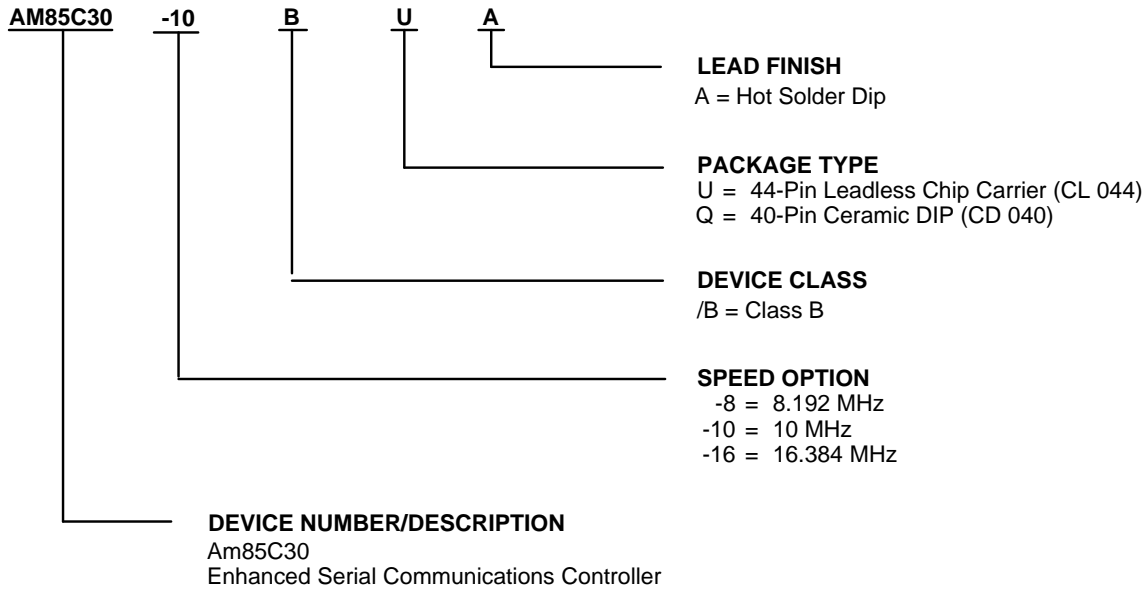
AM85C30 -10 B U A

LEAD FINISH
A = Hot Solder Dip

PACKAGE TYPE
U = 44-Pin Leadless Chip Carrier (CL 044)
Q = 40-Pin Ceramic DIP (CD 040)

DEVICE CLASS
/B = Class B

SPEED OPTION
-8 = 8.192 MHz
-10 = 10 MHz
-16 = 16.384 MHz

DEVICE NUMBER/DESCRIPTION
Am85C30
Enhanced Serial Communications Controller